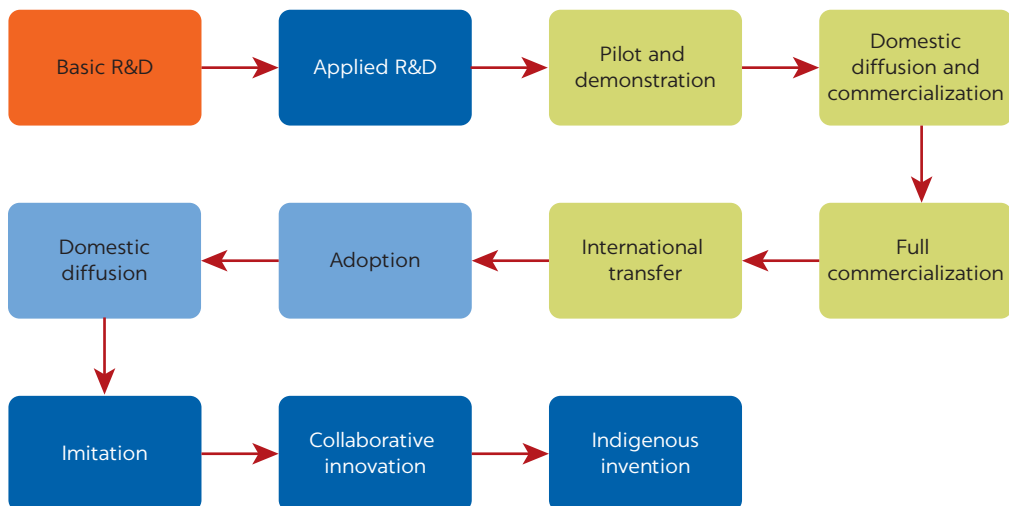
Basic R&D

Applied R&D

Pilot and demonstration

Domestic diffusion and commercialization

Full commercialization

International transfer

Adoption

Domestic diffusion

Imitation

Collaborative innovation

Indigenous invention